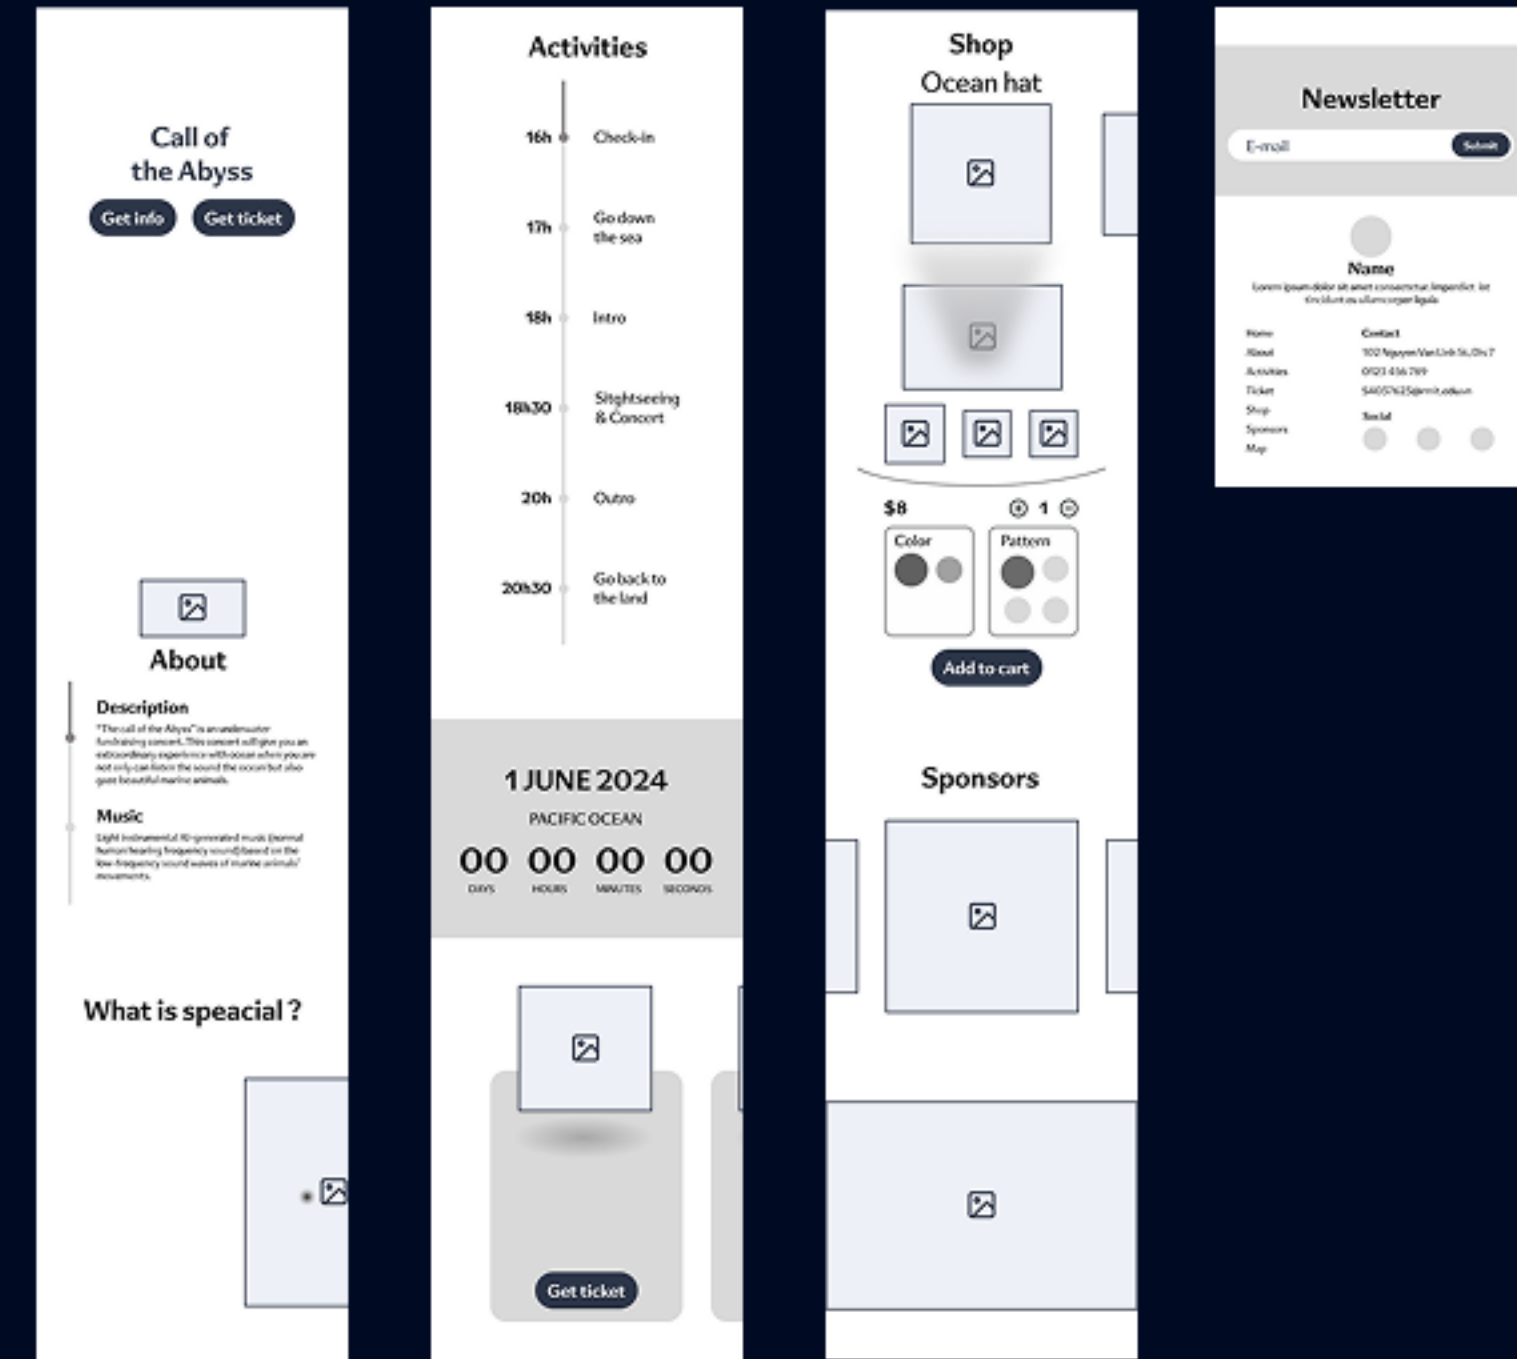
Call of the Abyss

Get info Get ticket

About

Description
"The call of the Abyss" is an underwater fundraising concert. This concert will give you an extraordinary experience with ocean when you are not only can listen the sound the ocean but also gaze beautiful marine animals.

Music
Light instrumental AI-generated music (normal human hearing frequency sound) based on the low-frequency sound waves of marine animals' movements.

What is speacial ?

Activities

16h Check-in

17h Go down the sea

18h Intro

18h30 Sightseeing & Concert

20h Outro

20h30 Go back to the land

1 JUNE 2024

PACIFIC OCEAN

00 00 00 00
DAYS HOURS MINUTES SECONDS

Get ticket

Shop
Ocean hat

$8 1

Color

Pattern

Add to cart

Sponsors

Newsletter

E-mail Submit

Name
Lorem ipsum dolor sit amet consectetur. Imperdiet in tincidunt eu ullamcorper ligula

Home
About
Activities
Ticket
Shop
Sponsors
Map

Contact
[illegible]
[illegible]
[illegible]

Social